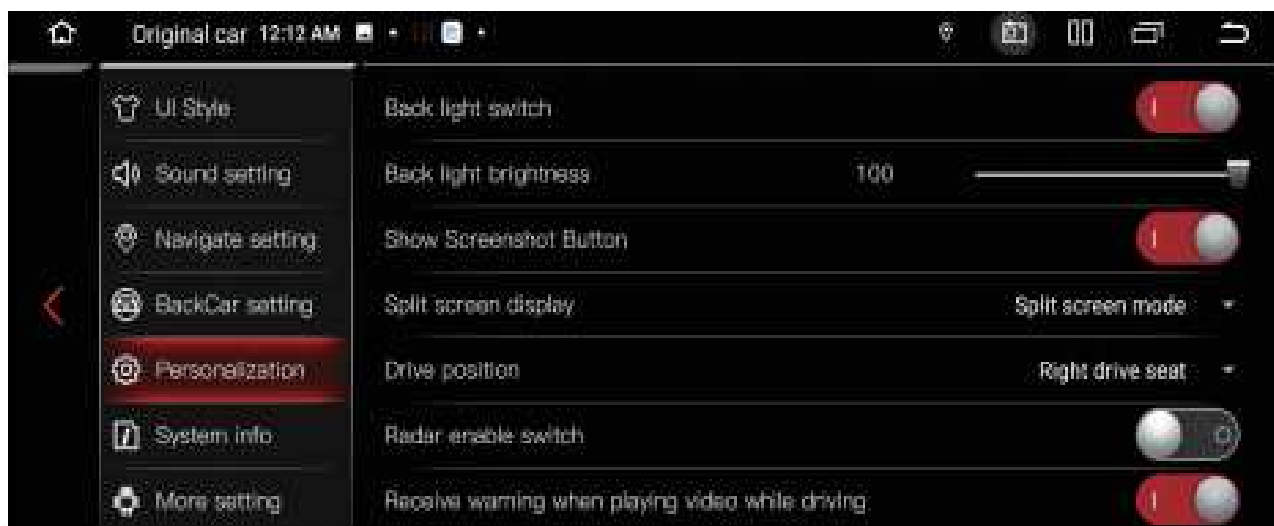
Original car 12:12 AM

UI Style
Sound setting
Navigate setting
BackCar setting
Personalization
System info
More setting

Back light switch
Back light brightness 100
Show Screenshot Button
Split screen display Split screen mode
Drive position Right drive seat
Radar enable switch
Receive warning when playing video while driving